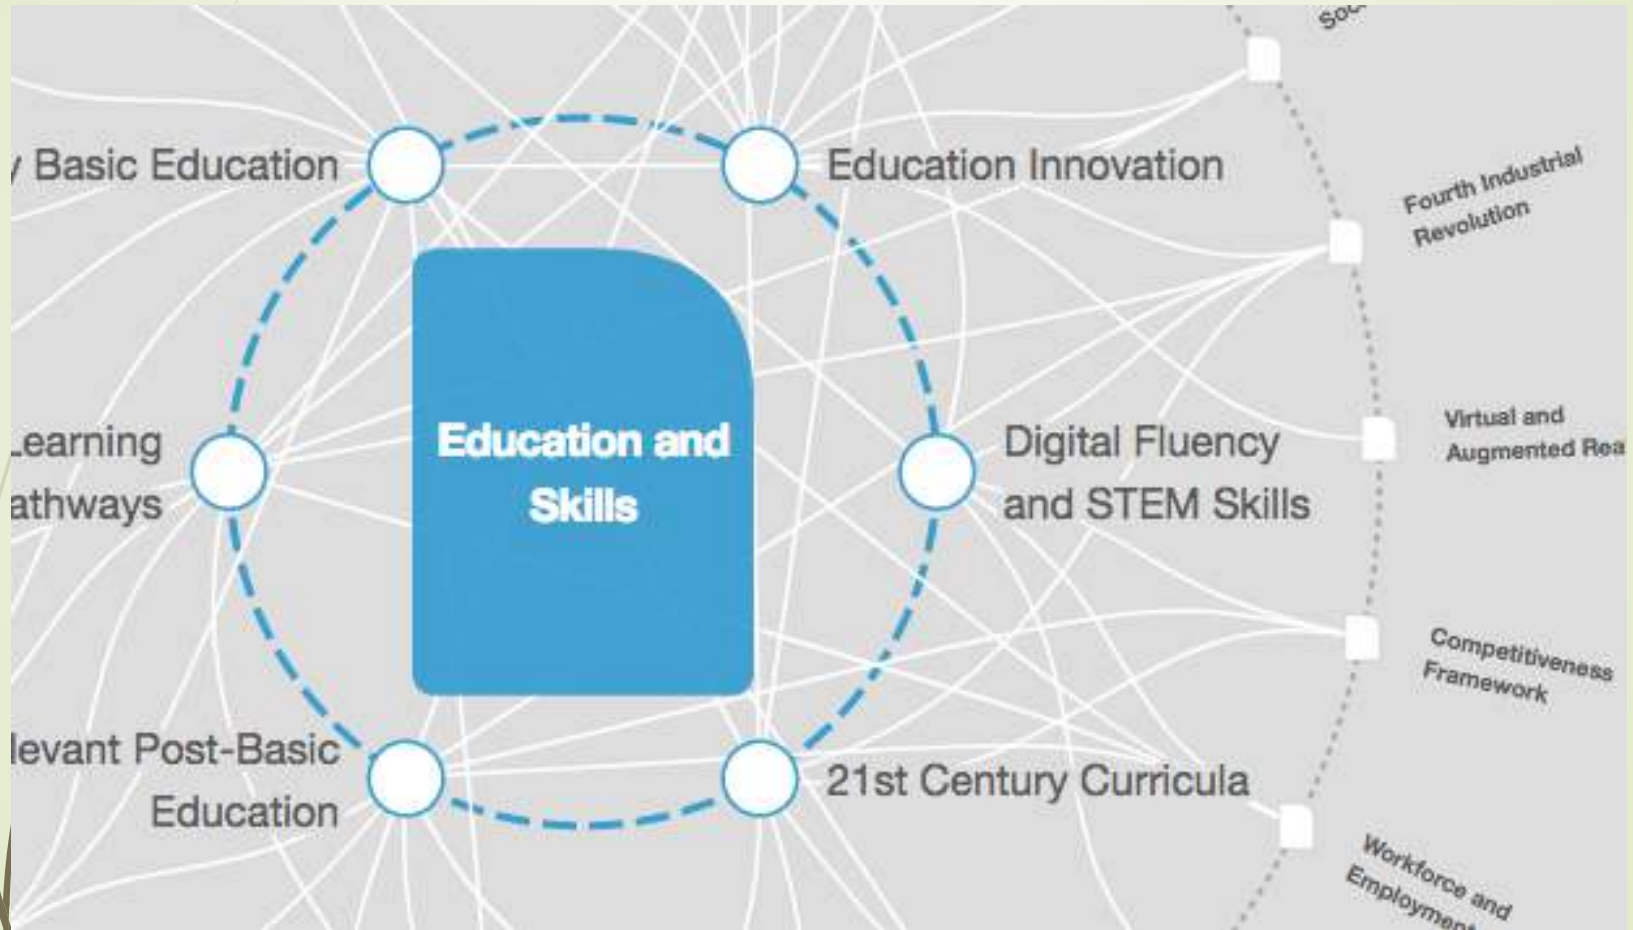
Soc

y Basic Education

Education Innovation

Fourth Industrial Revolution

Education and Skills

Learning Pathways

Digital Fluency and STEM Skills

Virtual and Augmented Rea

Competitiveness Framework

levant Post-Basic Education

21st Century Curricula

Workforce and Employment